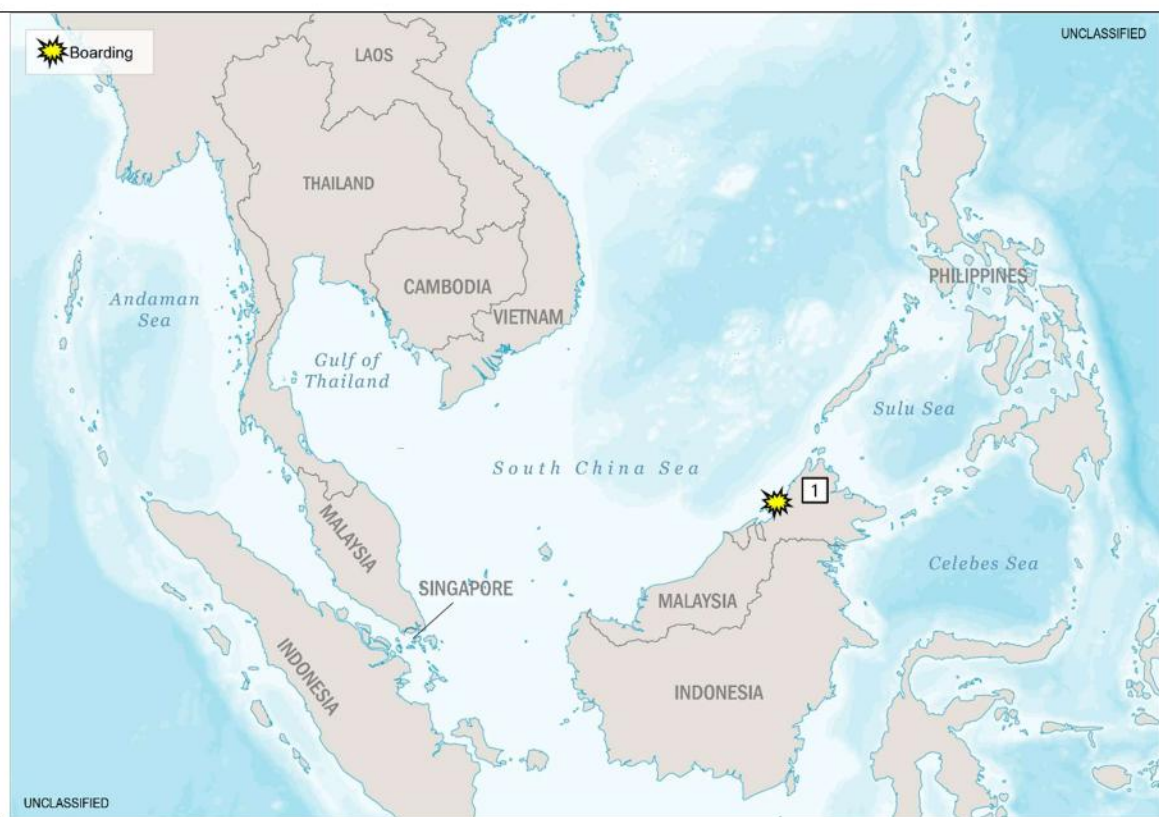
Boarding

UNCLASSIFIED

LAOS

THAILAND

CAMBODIA

VIETNAM

PHILIPPINES

Andaman Sea

Gulf of Thailand

Sulu Sea

South China Sea

1

MALAYSIA

Celebes Sea

SINGAPORE

MALAYSIA

INDONESIA

INDONESIA

UNCLASSIFIED